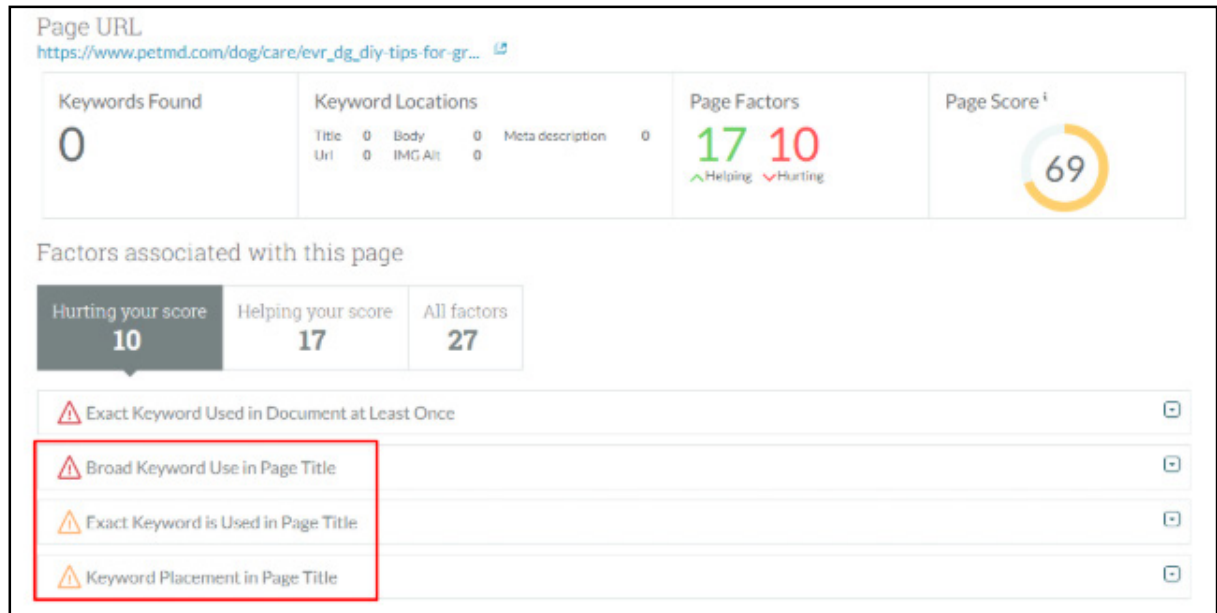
Page URL
https://www.petmd.com/dog/care/evr_dg_diy-tips-for-gr...

| Keywords Found | Keyword Locations | Page Factors | Page Score ⁱ |
|---|---|---|---|
| 0 | Title 0 Body 0 Meta description 0<br>Url 0 IMG Alt 0 | 17 10<br>Helping Hurting | 69 |

Factors associated with this page

| Hurting your score 10 | Helping your score 17 | All factors 27 |
|---|---|---|

Exact Keyword Used in Document at Least Once

Broad Keyword Use in Page Title

Exact Keyword is Used in Page Title

Keyword Placement in Page Title